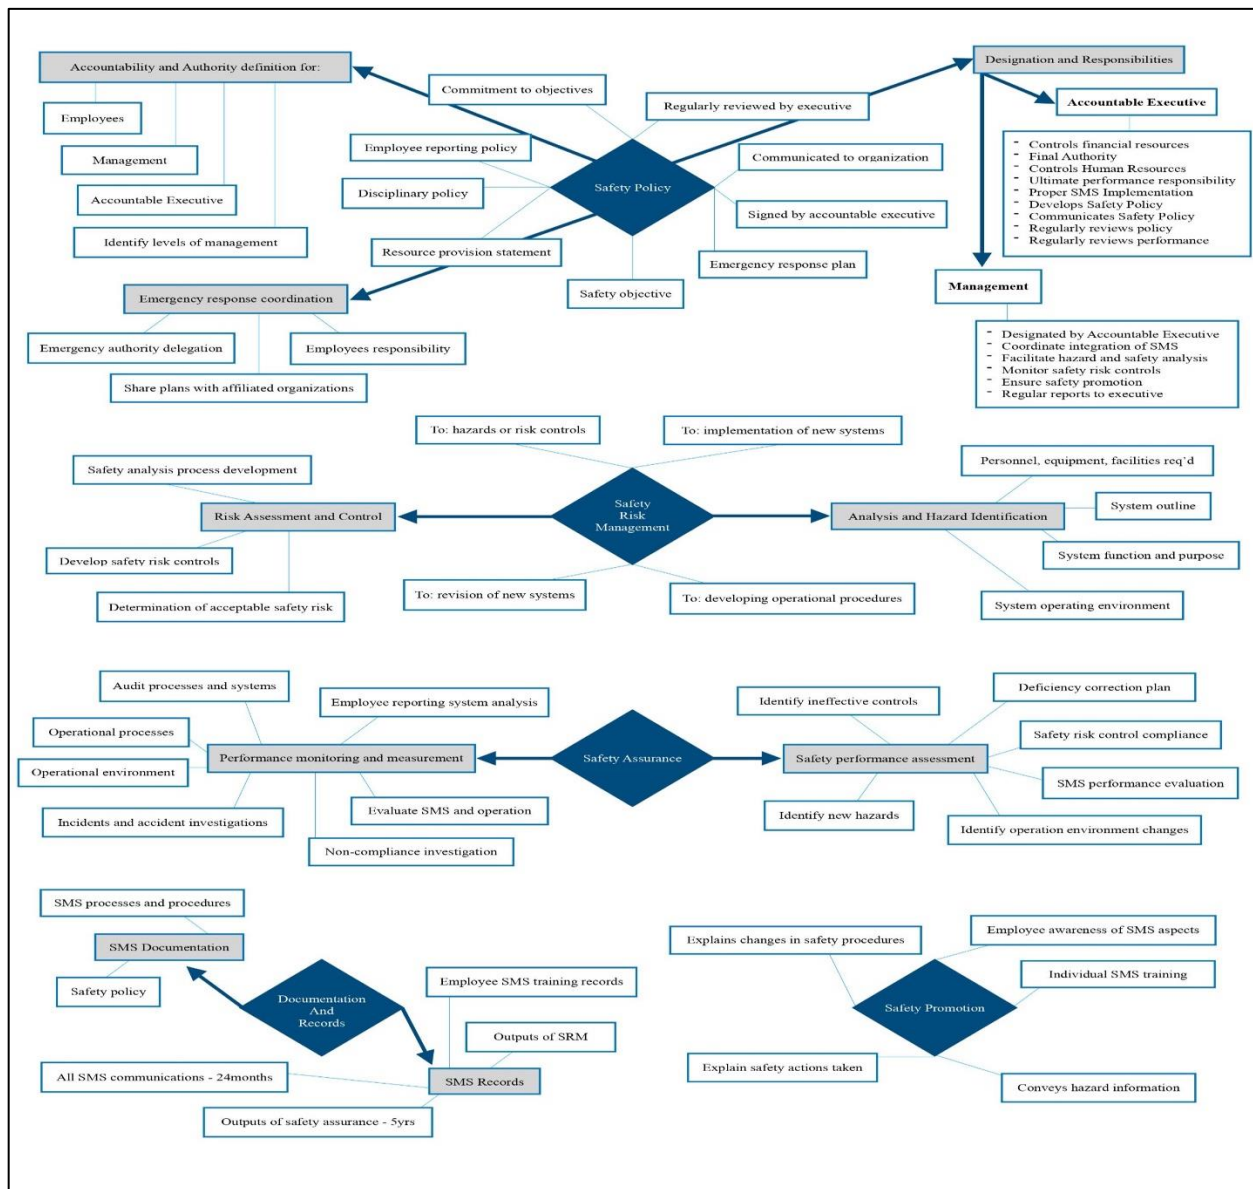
Accountability and Authority definition for:

Employees

Management

Accountable Executive

Identify levels of management

Commitment to objectives

Regularly reviewed by executive

Designation and Responsibilities

Accountable Executive

- Controls financial resources
- Final Authority
- Controls Human Resources
- Ultimate performance responsibility
- Proper SMS Implementation
- Develops Safety Policy
- Communicates Safety Policy
- Regularly reviews policy
- Regularly reviews performance

Employee reporting policy

Disciplinary policy

Safety Policy

Communicated to organization

Signed by accountable executive

Resource provision statement

Emergency response plan

Safety objective

Emergency response coordination

Emergency authority delegation

Employees responsibility

Share plans with affiliated organizations

Management

- Designated by Accountable Executive
- Coordinate integration of SMS
- Facilitate hazard and safety analysis
- Monitor safety risk controls
- Ensure safety promotion
- Regular reports to executive

To: hazards or risk controls

To: implementation of new systems

Safety analysis process development

Personnel, equipment, facilities req'd

Safety Risk Management

Risk Assessment and Control

Analysis and Hazard Identification

System outline

System function and purpose

Develop safety risk controls

To: revision of new systems

To: developing operational procedures

System operating environment

Determination of acceptable safety risk

Audit processes and systems

Employee reporting system analysis

Identify ineffective controls

Deficiency correction plan

Operational processes

Safety risk control compliance

Operational environment

Performance monitoring and measurement

Safety Assurance

Safety performance assessment

SMS performance evaluation

Evaluate SMS and operation

Identify new hazards

Incidents and accident investigations

Identify operation environment changes

Non-compliance investigation

SMS processes and procedures

SMS Documentation

Explains changes in safety procedures

Employee awareness of SMS aspects

Individual SMS training

Safety policy

Documentation And Records

Employee SMS training records

Safety Promotion

Outputs of SRM

All SMS communications - 24months

SMS Records

Explain safety actions taken

Conveys hazard information

Outputs of safety assurance - 5yrs